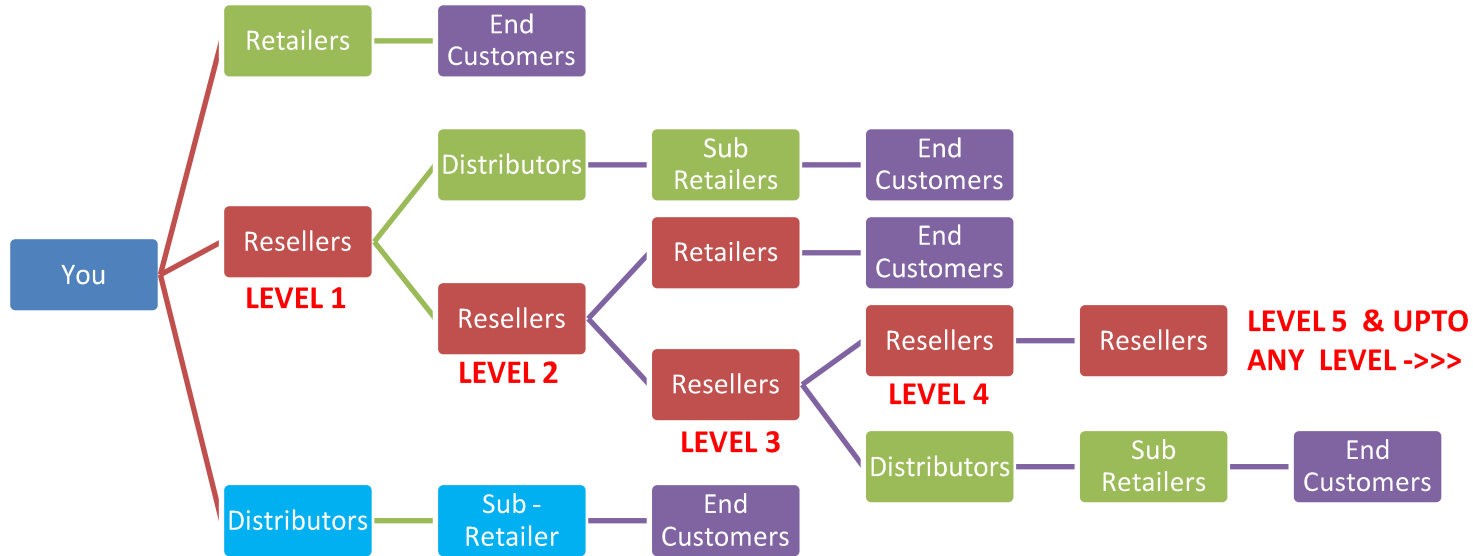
Retailers

End Customers

Distributors

Sub Retailers

End Customers

You

Resellers

LEVEL 1

Retailers

End Customers

Resellers

LEVEL 2

Resellers

Resellers

LEVEL 5 & UPTO ANY LEVEL ->>>

Resellers

LEVEL 4

LEVEL 3

Distributors

Sub Retailers

End Customers

Distributors

Sub - Retailer

End Customers